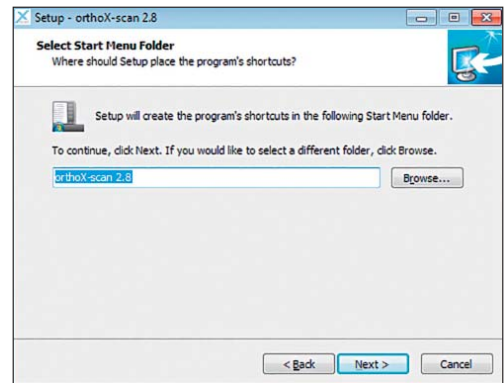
Setup - orthoX-scan 2.8

Select Start Menu Folder
Where should Setup place the program's shortcuts?

Setup will create the program's shortcuts in the following Start Menu folder.

To continue, click Next. If you would like to select a different folder, click Browse.

orthoX-scan 2.8

Browse...

< Back

Next >

Cancel